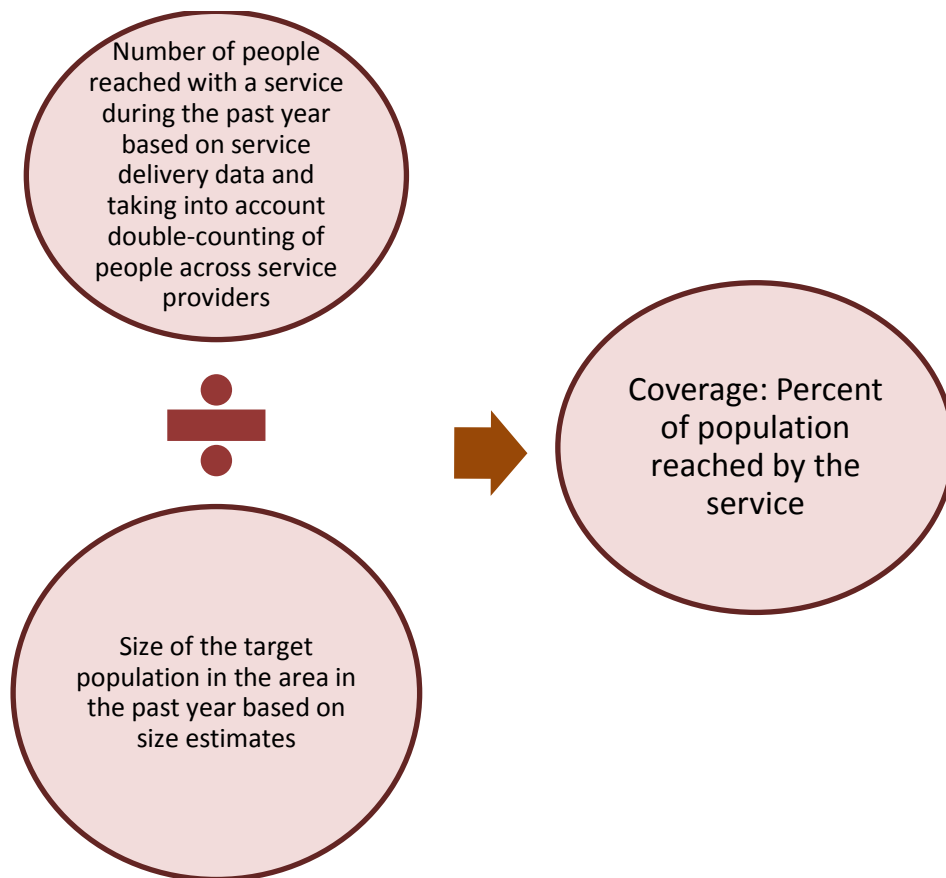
Number of people reached with a service during the past year based on service delivery data and taking into account double-counting of people across service providers

Size of the target population in the area in the past year based on size estimates

Coverage: Percent of population reached by the service